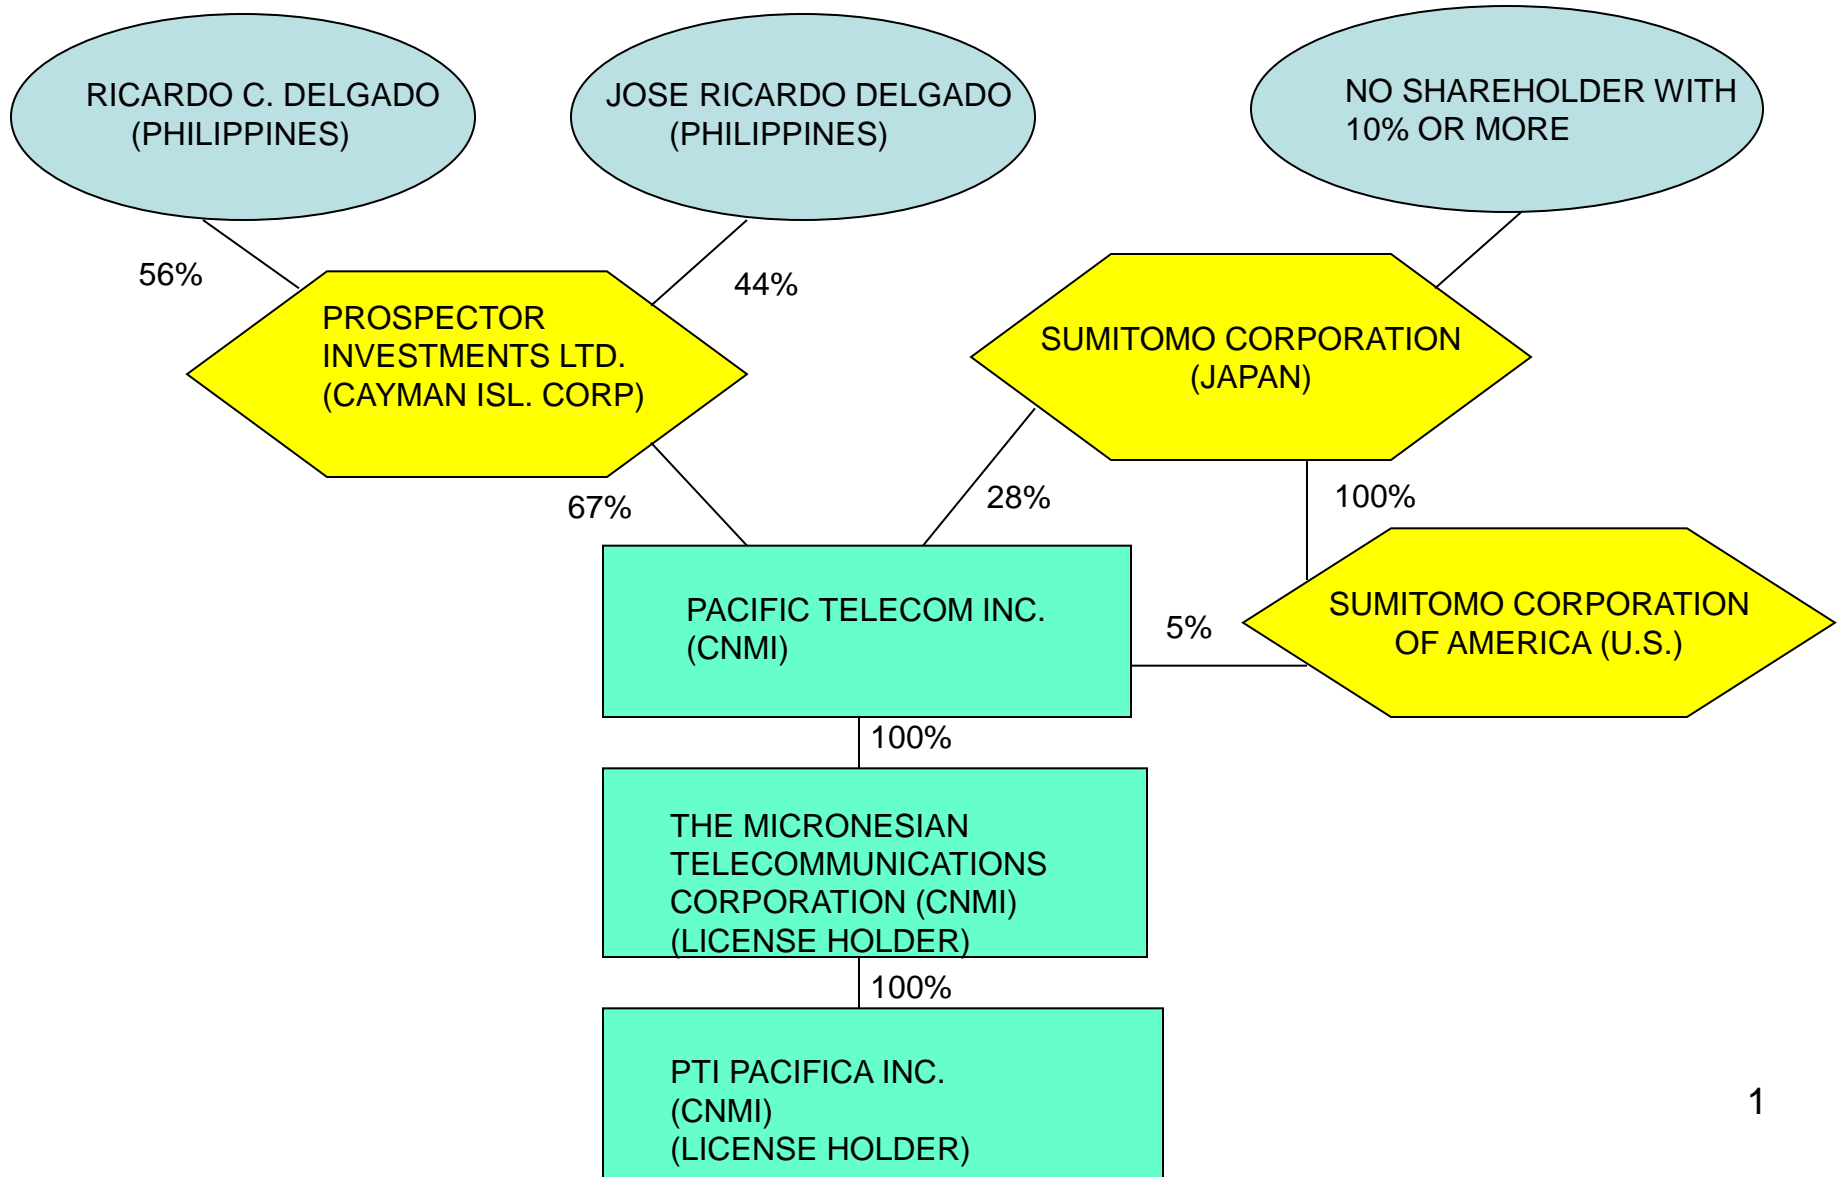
RICARDO C. DELGADO (PHILIPPINES)

JOSE RICARDO DELGADO (PHILIPPINES)

NO SHAREHOLDER WITH 10% OR MORE

56%

44%

PROSPECTOR INVESTMENTS LTD. (CAYMAN ISL. CORP)

SUMITOMO CORPORATION (JAPAN)

67%

28%

100%

PACIFIC TELECOM INC. (CNMI)

5%

SUMITOMO CORPORATION OF AMERICA (U.S.)

100%

THE MICRONESIAN TELECOMMUNICATIONS CORPORATION (CNMI) (LICENSE HOLDER)

100%

PTI PACIFICA INC. (CNMI) (LICENSE HOLDER)

1